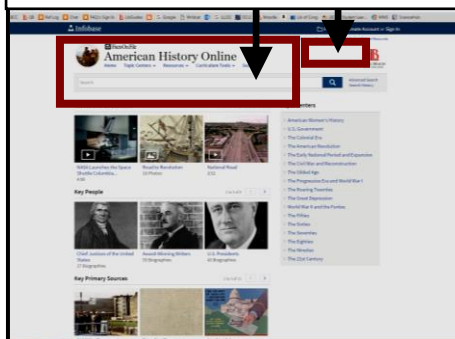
Infobase

Create Account or Sign In

FactsOnFile
American History Online

Home Topic Centers Resources Curriculum Tools

Search

Advanced Search
Search History

Topic Centers

American Women's History
U.S. Government
The Colonial Era
The American Revolution
The Early National Period and Expansion
The Civil War and Reconstruction
The Gilded Age
The Progressive Era and World War I
The Roaring Twenties
The Great Depression
World War II and the Forties
The Fifties
The Sixties
The Seventies
The Eighties
The Nineties
The 21st Century

NASA Launches the Space Shuttle Columbia...

Road to Revolution

National Road

Key People

View All

Chief Justices of the United States

Award-Winning Writers

U.S. Presidents

Key Primary Sources

View All